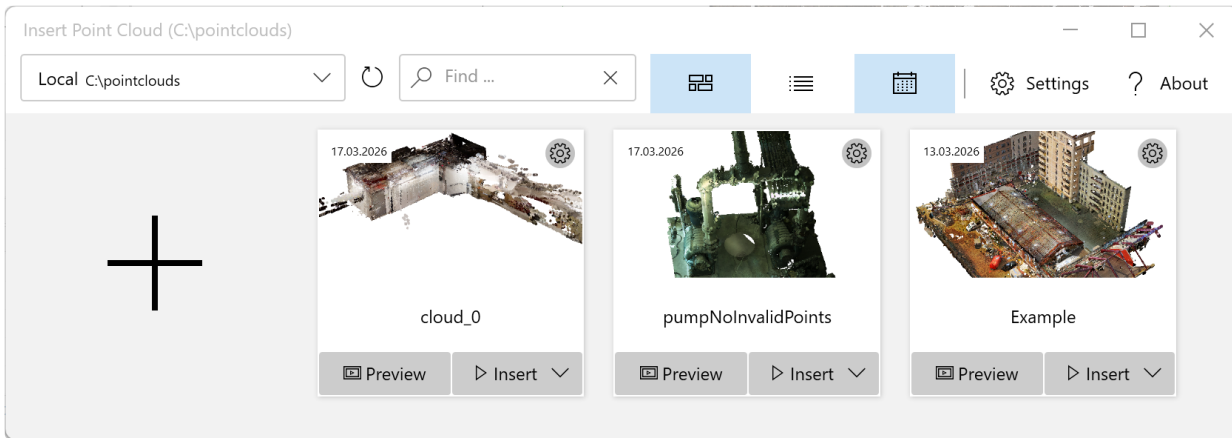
Insert Point Cloud (C:\pointclouds)

Local C:\pointclouds

Find ...

Settings

About

17.03.2026

cloud_0

Preview

Insert

17.03.2026

pumpNoInvalidPoints

Preview

Insert

13.03.2026

Example

Preview

Insert